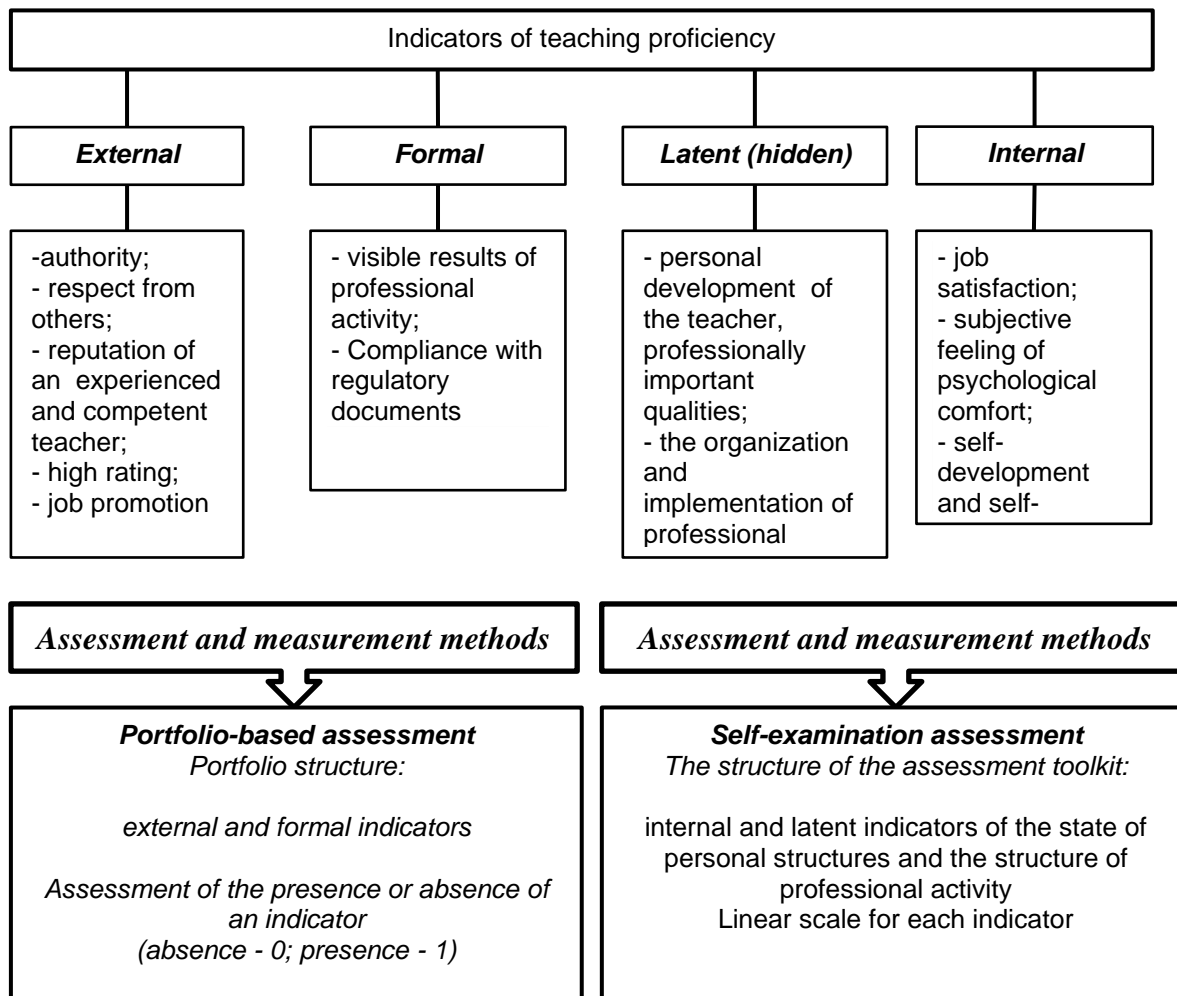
Indicators of teaching proficiency

External

-authority;
- respect from others;
- reputation of an experienced and competent teacher;
- high rating;
- job promotion

Formal

- visible results of professional activity;
- Compliance with regulatory documents

Latent (hidden)

- personal development of the teacher, professionally important qualities;
- the organization and implementation of professional

Internal

- job satisfaction;
- subjective feeling of psychological comfort;
- self-development and self-

Assessment and measurement methods

Portfolio-based assessment
Portfolio structure:

external and formal indicators

Assessment of the presence or absence of an indicator
(absence - 0; presence - 1)

Assessment and measurement methods

Self-examination assessment
The structure of the assessment toolkit:

internal and latent indicators of the state of personal structures and the structure of professional activity
Linear scale for each indicator